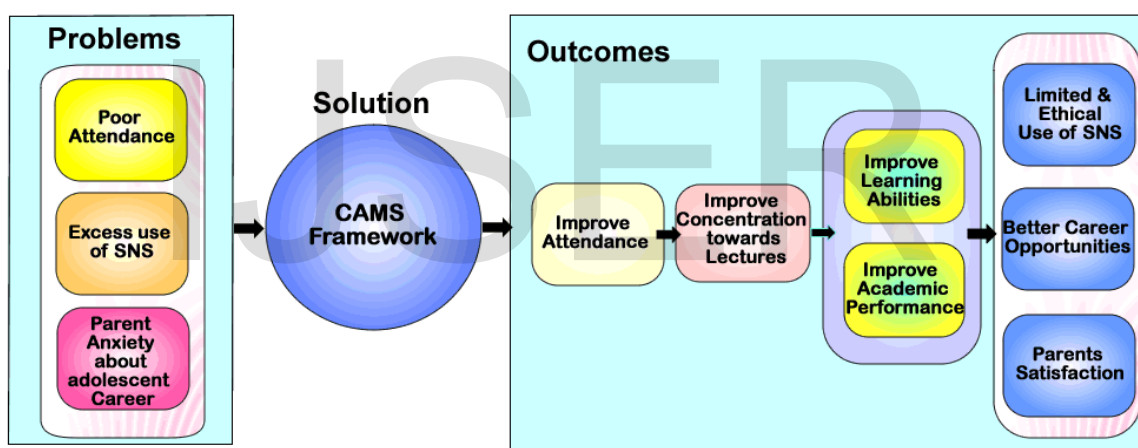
Problems

Poor Attendance

Excess use of SNS

Parent Anxiety about adolescent Career

Solution

CAMS Framework

Outcomes

Improve Attendance

Improve Concentration towards Lectures

Improve Learning Abilities

Improve Academic Performance

Limited & Ethical Use of SNS

Better Career Opportunities

Parents Satisfaction

IJSER